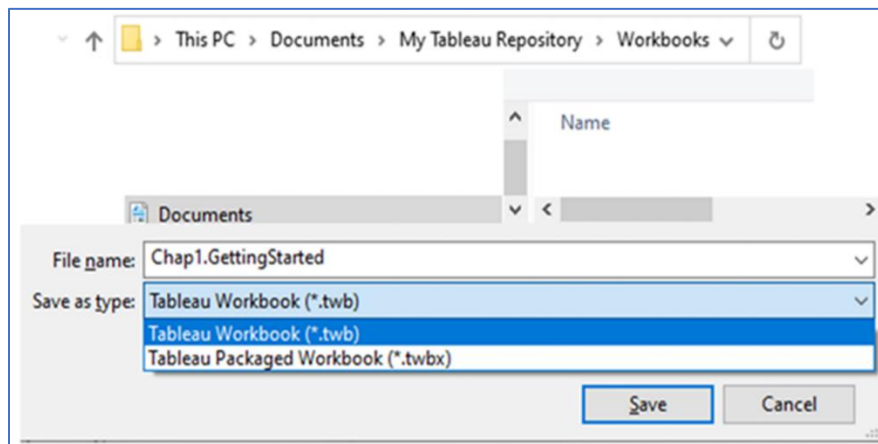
This PC > Documents > My Tableau Repository > Workbooks

Name

Documents

File name: Chap1.GettingStarted

Save as type: Tableau Workbook (*.twb)

Tableau Workbook (*.twb)

Tableau Packaged Workbook (*.twbx)

Save

Cancel